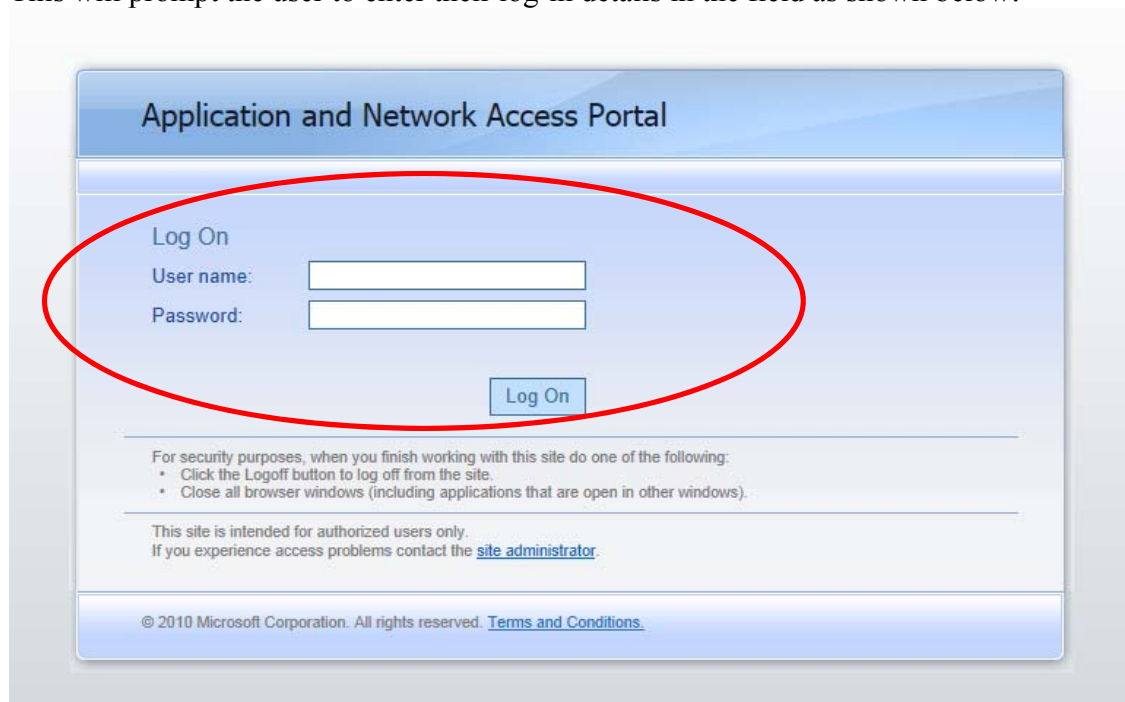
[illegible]

Application and Network Access Portal

Log On

User name:

Password:

Log On

For security purposes, when you finish working with this site do one of the following:
• Click the Logoff button to log off from the site.
• Close all browser windows (including applications that are open in other windows).

This site is intended for authorized users only.
If you experience access problems contact the site administrator.

© 2010 Microsoft Corporation. All rights reserved. Terms and Conditions.